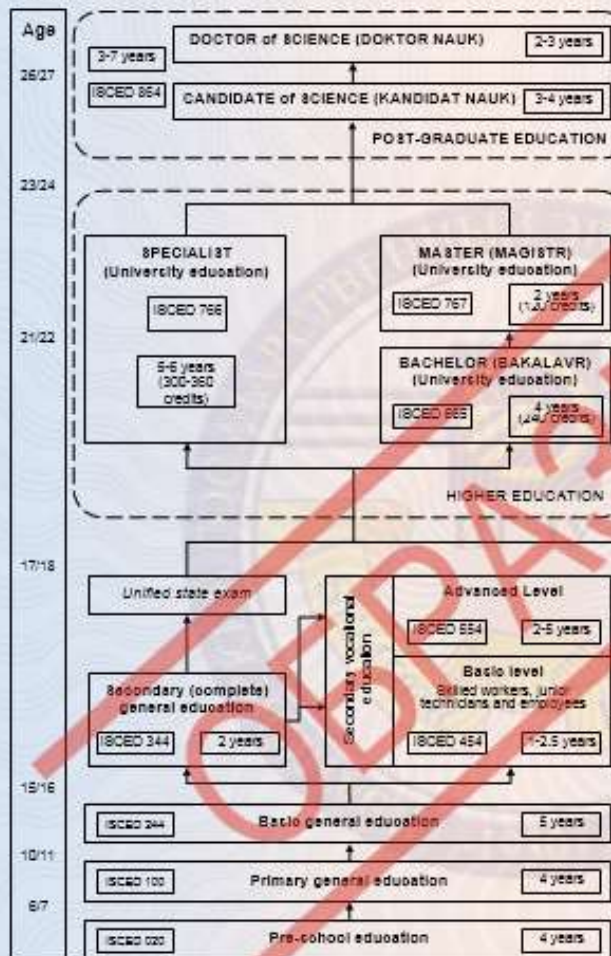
Age

26/27

23/24

21/22

17/18

15/16

10/11

6/7

3-7 years

DOCTOR of SCIENCE (DOKTOR NAUK)

2-3 years

ISCED 864

CANDIDATE of SCIENCE (KANDIDAT NAUK)

3-4 years

POST-GRADUATE EDUCATION

SPECIALIST (University education)

ISCED 766

5-6 years (300-360 credits)

MASTER (MAGISTR) (University education)

ISCED 767

2 years (120 credits)

BACHELOR (BAKALAVR) (University education)

ISCED 665

4 years (240 credits)

HIGHER EDUCATION

Unified state exam

Secondary (complete) general education

ISCED 344

2 years

Secondary vocational education

Advanced Level

ISCED 554

2-5 years

Basic level

Skilled workers, junior technicians and employees

ISCED 454

1-2.5 years

ISCED 244

Basic general education

5 years

ISCED 100

Primary general education

4 years

ISCED 020

Pre-school education

4 years

OBPA3